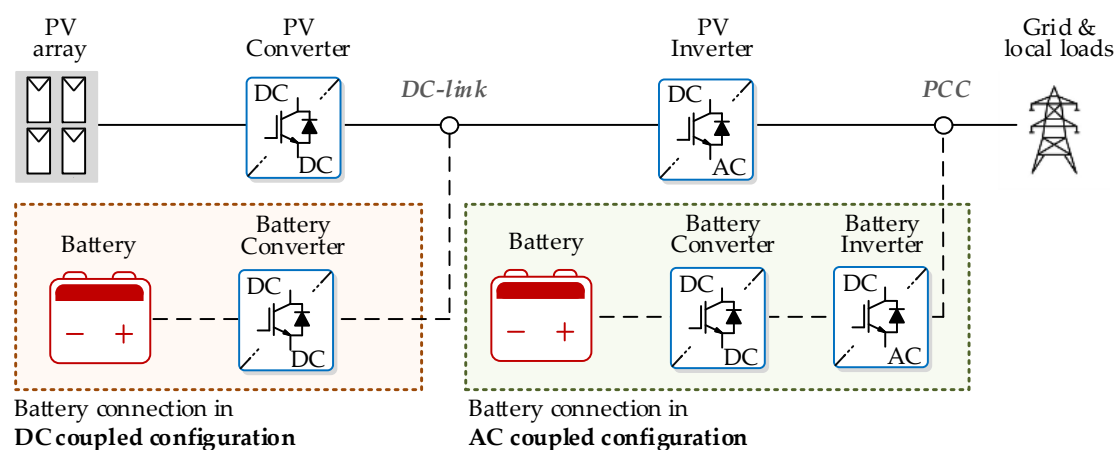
PV array

PV Converter

DC

DC

DC-link

PV Inverter

DC

AC

PCC

Grid & local loads

Battery

Battery Converter

DC

DC

$-$ $+$

Battery

Battery Converter

DC

DC

Battery Inverter

DC

AC

$-$ $+$

Battery connection in
**DC coupled configuration**

Battery connection in
**AC coupled configuration**